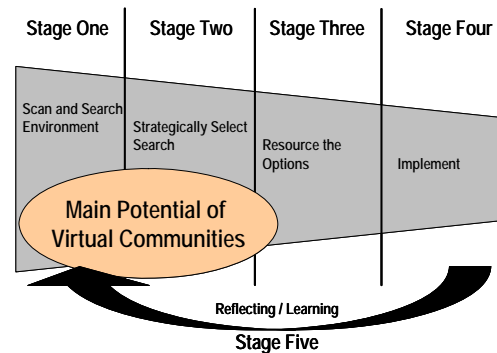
Stage One

Stage Two

Stage Three

Stage Four

Scan and Search Environment

Strategically Select Search

Resource the Options

Implement

Main Potential of Virtual Communities

Reflecting / Learning

Stage Five